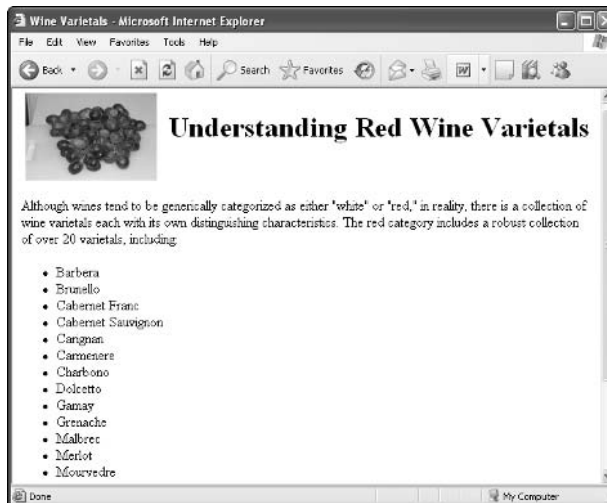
Wine Varietals - Microsoft Internet Explorer

File Edit View Favorites Tools Help

Back Search Favorites

Understanding Red Wine Varietals

Although wines tend to be generically categorized as either "white" or "red," in reality, there is a collection of wine varietals each with its own distinguishing characteristics. The red category includes a robust collection of over 20 varietals, including:

- Barbera
- Brunello
- Cabernet Franc
- Cabernet Sauvignon
- Carignan
- Carmenere
- Charbono
- Dolcetto
- Gamay
- Grenache
- Malbrec
- Merlot
- Mourvedre

Done

My Computer